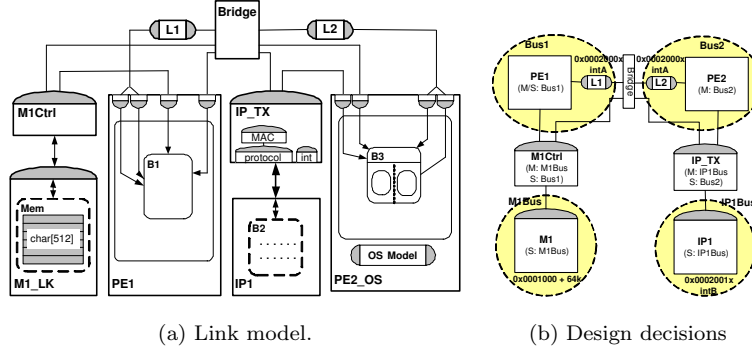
Bridge
L1
L2
M1Ctrl
IP_TX
MAC
protocol
int
B1
B3
Mem
char[512]
B2
OS Model
M1_LK
PE1
IP1
PE2_OS

Bus1
Bus2
0x0002000x
intA
0x0002000x
intA
PE1
(M/S: Bus1)
L1
Bridge
L2
PE2
(M: Bus2)
M1Ctrl
(M: M1Bus
S: Bus1)
IP_TX
(M: IP1Bus
S: Bus2)
M1Bus
IP1Bus
M1
(S: M1Bus)
0x0001000 + 64k
IP1
(S: IP1Bus)
0x0002001x
intB

(a) Link model.

(b) Design decisions